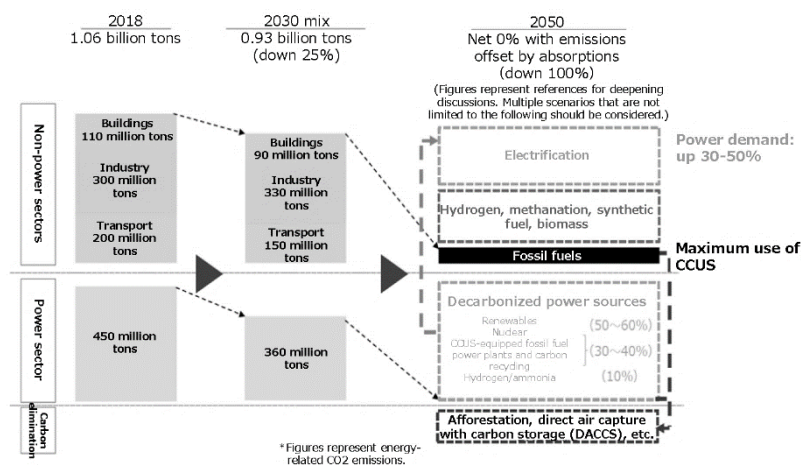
2018
1.06 billion tons

2030 mix
0.93 billion tons
(down 25%)

2050
Net 0% with emissions offset by absorptions
(down 100%)
(Figures represent references for deepening discussions. Multiple scenarios that are not limited to the following should be considered.)

Non-power sectors

Buildings
110 million tons

Industry
300 million tons

Transport
200 million tons

Buildings
90 million tons

Industry
330 million tons

Transport
150 million tons

Electrification

Power demand: up 30-50%

Hydrogen, methanation, synthetic fuel, biomass

Fossil fuels

Maximum use of CCUS

Power sector

450 million tons

360 million tons

Decarbonized power sources
Renewables
Nuclear
CCUS-equipped fossil fuel power plants and carbon recycling
Hydrogen/ammonia
(50～60%)
(30～40%)
(10%)

Carbon elimination

Afforestation, direct air capture with carbon storage (DACCS), etc.

*Figures represent energy-related CO2 emissions.